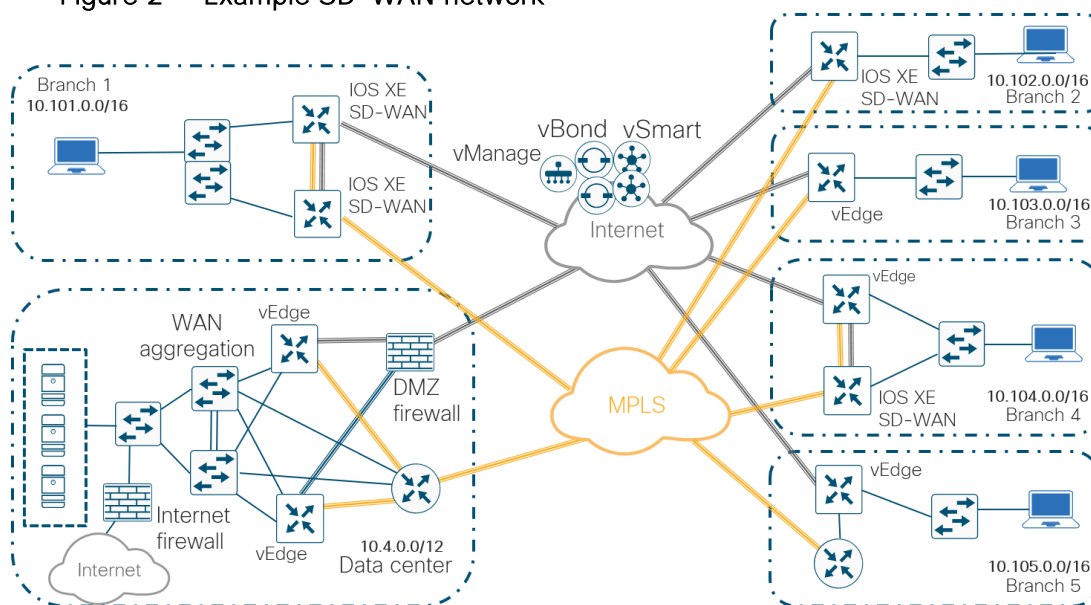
Figure 2 Example SD-WAN network

Branch 1
10.101.0.0/16

IOS XE
SD-WAN

IOS XE
SD-WAN

vBond
vSmart
vManage

Internet

IOS XE
SD-WAN
10.102.0.0/16
Branch 2

vEdge
10.103.0.0/16
Branch 3

vEdge
IOS XE
SD-WAN
10.104.0.0/16
Branch 4

vEdge
10.105.0.0/16
Branch 5

MPLS

WAN
aggregation
vEdge
DMZ
firewall
Internet
firewall
vEdge
10.4.0.0/12
Data center
Internet